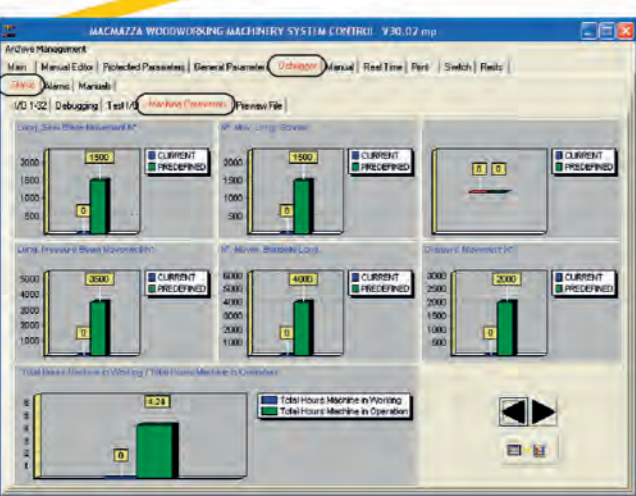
MACMAZZA WOODWORKING MACHINERY SYSTEM CONTROL V30.02 mp

Archive Management

Main | Manual Editor | Protected Parameters | General Parameter | Debugger | Manual | Real Time | Print | Switch | Reals

Status | Alarms | Manuals

I/O 1-32 | Debugging | Test I/O | Working Parameters | Preview File

Long. Saw Blade Movement N°

2000
1500
1000
500

1500
0

CURRENT
PREDEFINED

N° Mov. Long. Screw

2000
1500
1000
500

1500
0

CURRENT
PREDEFINED

0
0

CURRENT
PREDEFINED

Long. Pressure Beam Movement N°

5000
4000
3000
2000
1000

3500
0

CURRENT
PREDEFINED

N° Mover. Bastide Long.

6000
5000
4000
3000
2000
1000

4000
0

CURRENT
PREDEFINED

Discount Movement N°

3000
2500
2000
1500
1000
500

2000
0

CURRENT
PREDEFINED

Total Hours Machine in Working / Total Hours Machine in Operation

8
6
4
2

4.24
0

Total Hours Machine in Working
Total Hours Machine in Operation